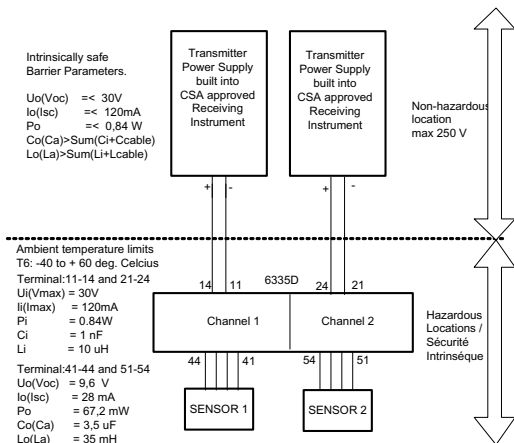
Intrinsically safe
Barrier Parameters.

Uo(Voc) =< 30V
Io(Isc) =< 120mA
Po =< 0,84 W
Co(Ca)>Sum(Ci+Ccable)
Lo(La)>Sum(Li+Lcable)

Transmitter Power Supply built into CSA approved Receiving Instrument

Transmitter Power Supply built into CSA approved Receiving Instrument

Non-hazardous location max 250 V

+ -

+ -

Ambient temperature limits
T6: -40 to + 60 deg. Celcius
Terminal:11-14 and 21-24
Ui(Vmax) = 30V
Ii(Imax) = 120mA
Pi = 0.84W
Ci = 1 nF
Li = 10 uH

Terminal:41-44 and 51-54
Uo(Voc) = 9,6 V
Io(Isc) = 28 mA
Po = 67,2 mW
Co(Ca) = 3,5 uF
Lo(La) = 35 mH

14 11 6335D 24 21

Channel 1

Channel 2

Hazardous Locations / Sécurité Intrinséque

44 41 54 51

SENSOR 1

SENSOR 2